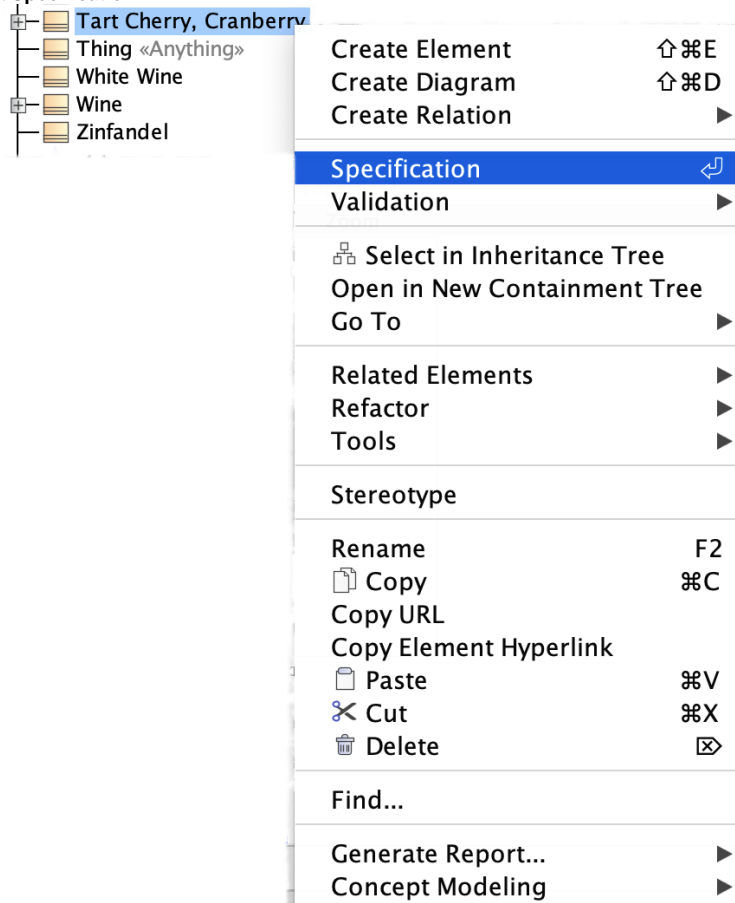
Tart Cherry, Cranberry
Thing «Anything»
White Wine
Wine
Zinfandel

Create Element ⇧⌘E
Create Diagram ⇧⌘D
Create Relation ▶

Specification ⏎
Validation ▶

Select in Inheritance Tree
Open in New Containment Tree
Go To ▶

Related Elements ▶
Refactor ▶
Tools ▶

Stereotype

Rename F2
Copy ⌘C
Copy URL
Copy Element Hyperlink
Paste ⌘V
Cut ⌘X
Delete ⌦

Find...

Generate Report... ▶
Concept Modeling ▶